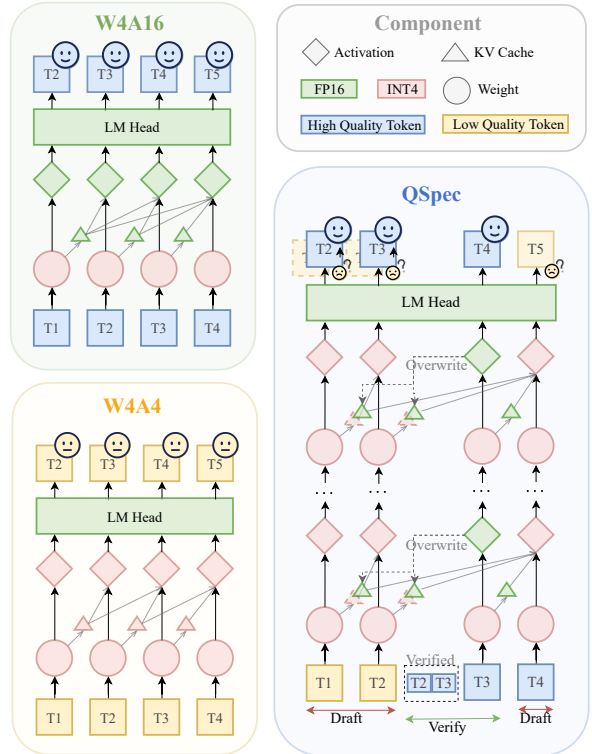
W4A16

T2 T3 T4 T5

LM Head

T1 T2 T3 T4

Component

Activation

KV Cache

FP16

INT4

Weight

High Quality Token

Low Quality Token

QSpec

T2 T3 T4 T5

LM Head

Overwrite

Overwrite

Verified

T1 T2 T2 T3 T3 T4

Draft

Verify

Draft

W4A4

T2 T3 T4 T5

LM Head

T1 T2 T3 T4